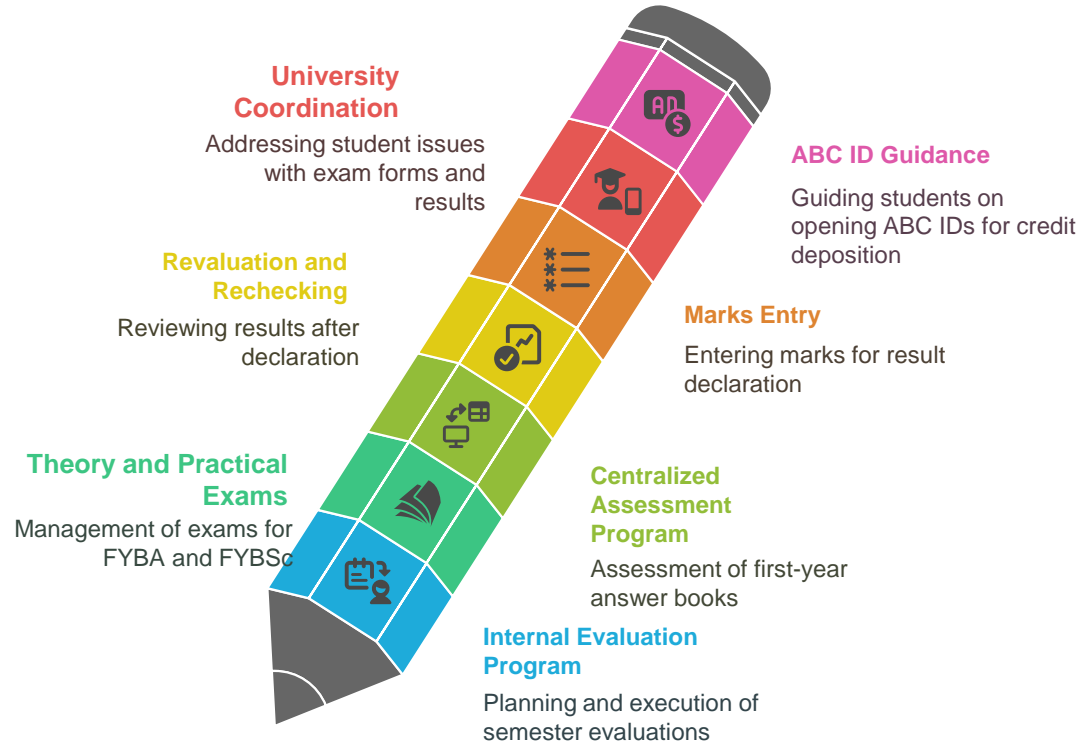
University Coordination

Addressing student issues with exam forms and results

ABC ID Guidance

Guiding students on opening ABC IDs for credit deposition

Revaluation and Rechecking

Reviewing results after declaration

Marks Entry

Entering marks for result declaration

Theory and Practical Exams

Management of exams for FYBA and FYBSc

Centralized Assessment Program

Assessment of first-year answer books

Internal Evaluation Program

Planning and execution of semester evaluations